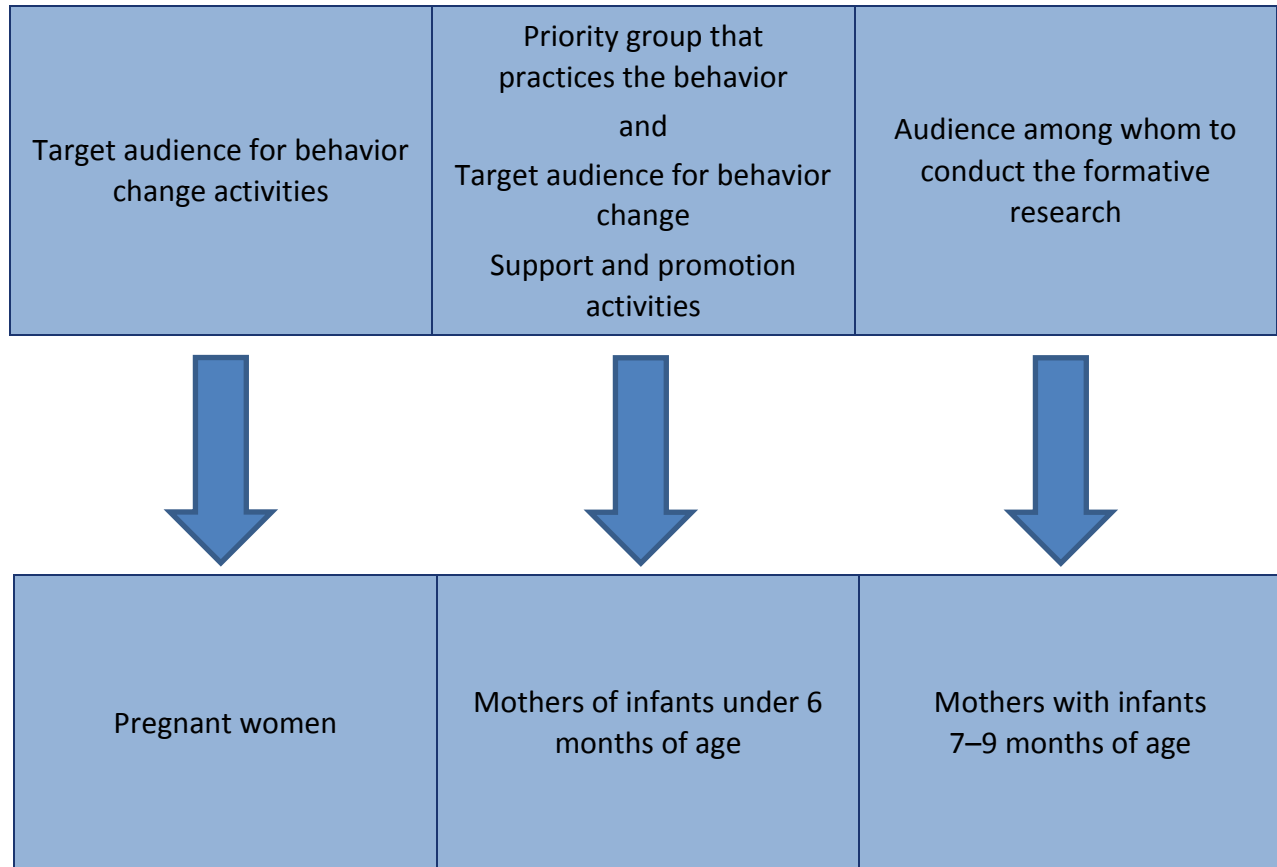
| Target audience for behavior change activities | Priority group that practices the behavior and Target audience for behavior change Support and promotion activities | Audience among whom to conduct the formative research |
|---|---|---|

| Pregnant women | Mothers of infants under 6 months of age | Mothers with infants 7–9 months of age |
|---|---|---|